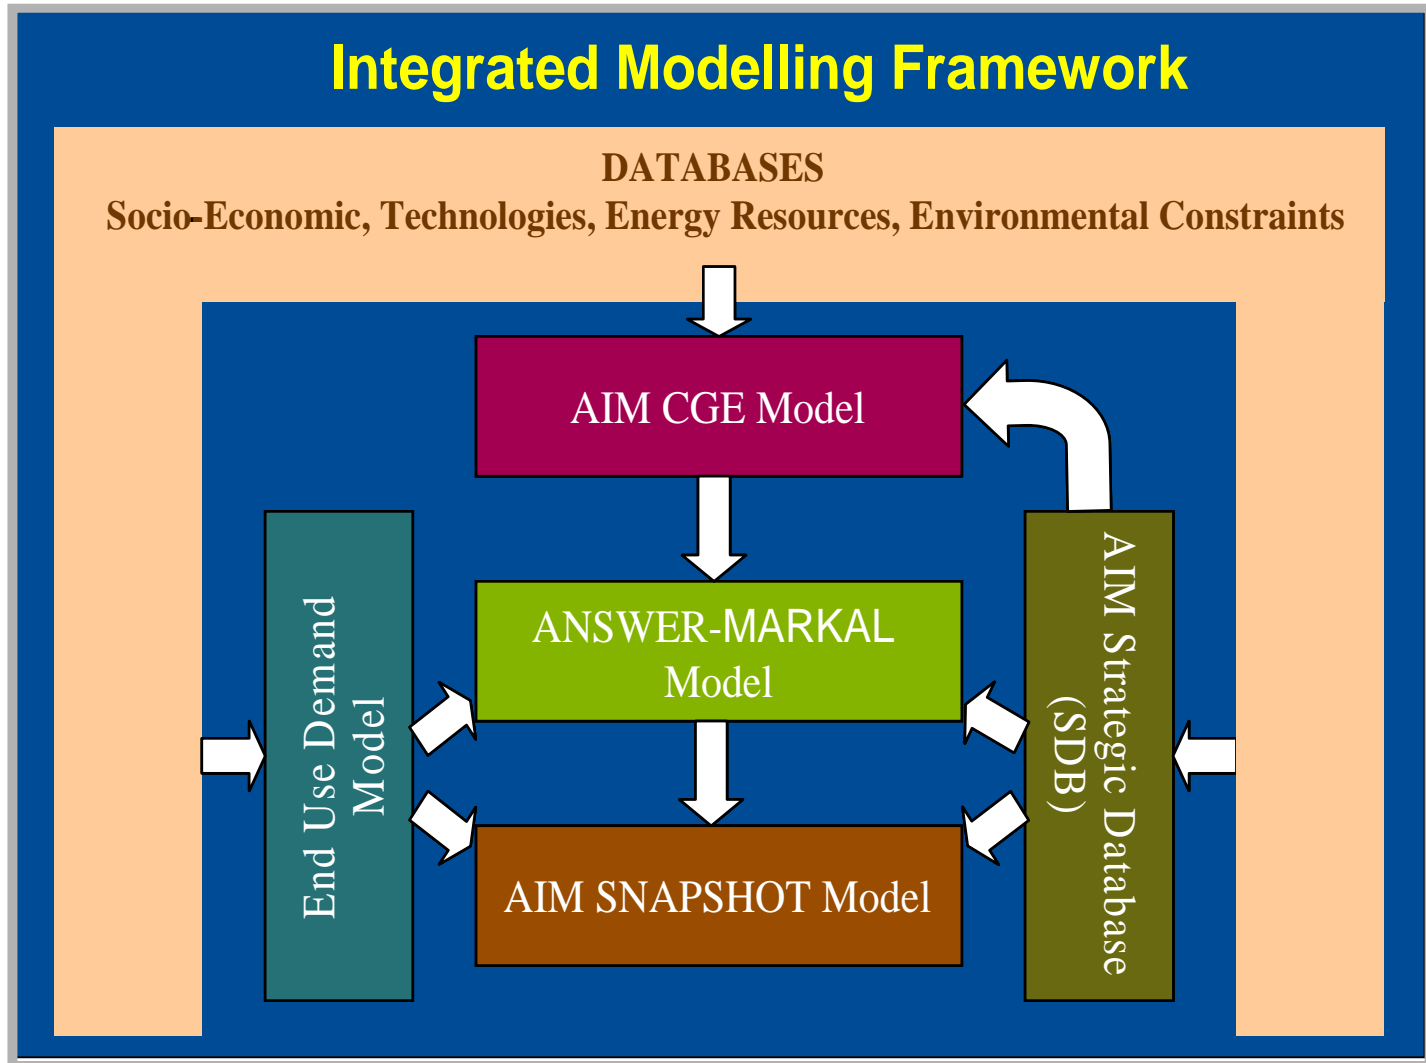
Integrated Modelling Framework

DATABASES
Socio-Economic, Technologies, Energy Resources, Environmental Constraints

AIM CGE Model

End Use Demand Model

ANSWER-MARKAL Model

AIM Strategic Database (SDB)

AIM SNAPSHOT Model